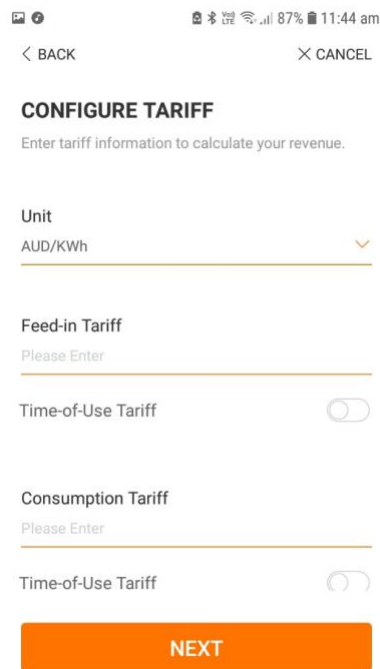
87% 11:44 am

< BACK

× CANCEL

CONFIGURE TARIFF

Enter tariff information to calculate your revenue.

Unit

AUD/KWh

Feed-in Tariff

Please Enter

Time-of-Use Tariff

Consumption Tariff

Please Enter

Time-of-Use Tariff

NEXT